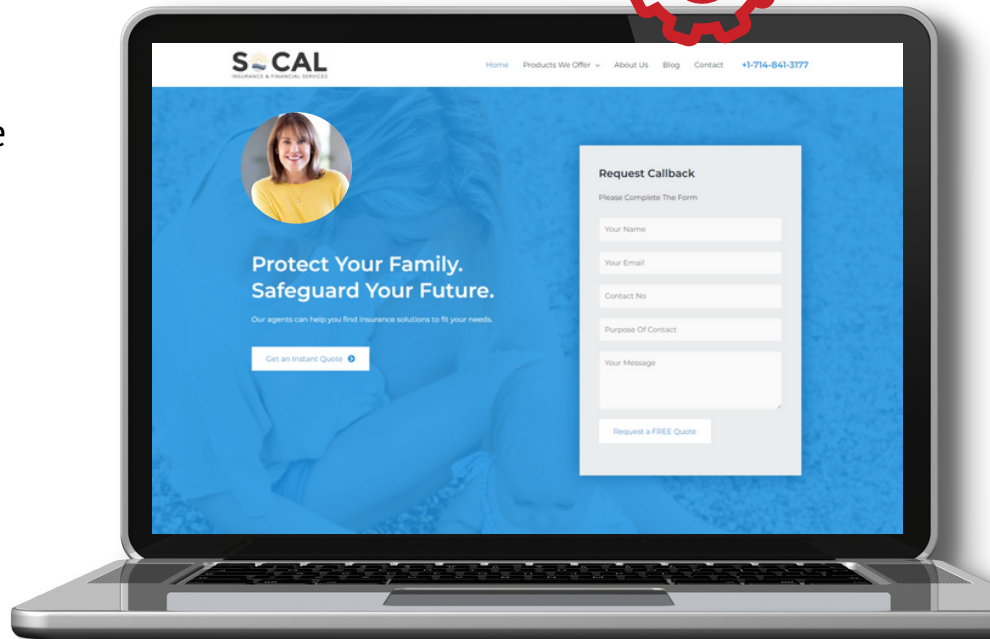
e

SOCAL
INSURANCE & FINANCIAL SERVICES

Home Products We Offer About Us Blog Contact +1-714-841-3177

Protect Your Family.
Safeguard Your Future.

Our agents can help you find insurance solutions to fit your needs.

Get an Instant Quote

Request Callback
Please Complete The Form

Your Name
Your Email
Contact No
Purpose Of Contact
Your Message

Request a FREE Quote